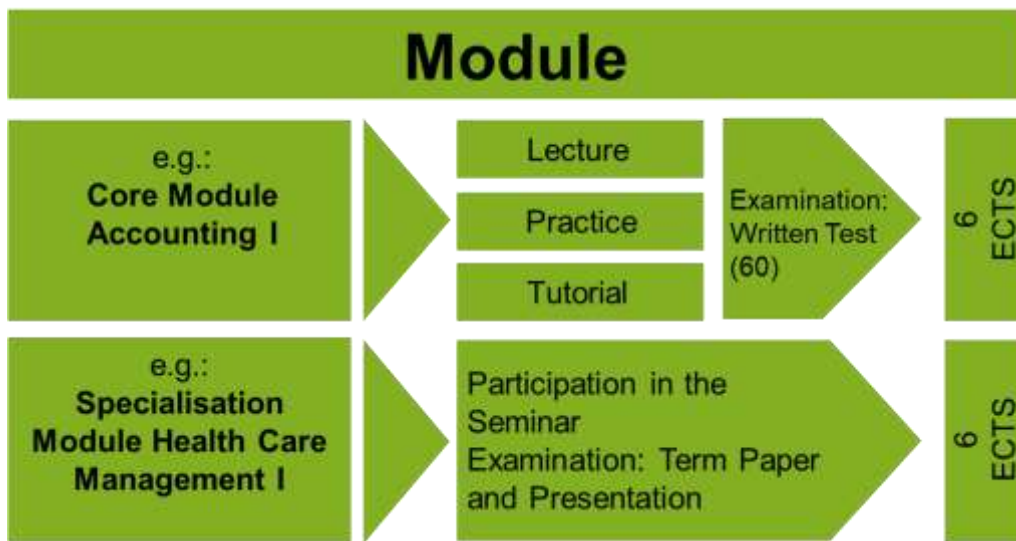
Module

e.g.:
Core Module Accounting I

Lecture

Practice

Tutorial

Examination: Written Test (60)

6 ECTS

e.g.:
Specialisation Module Health Care Management I

Participation in the Seminar
Examination: Term Paper and Presentation

6 ECTS